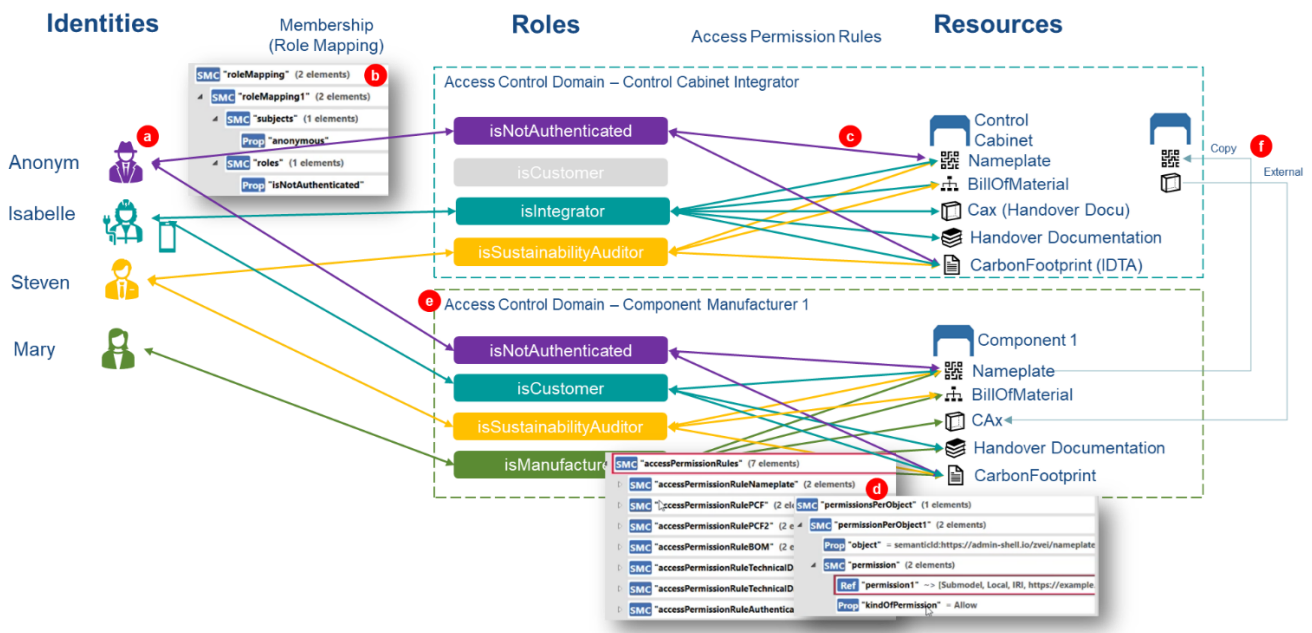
Identities

Membership (Role Mapping)

Roles

Access Permission Rules

Resources

SMC "roleMapping" (2 elements)
SMC "roleMapping1" (2 elements)
SMC "subjects" (1 elements)
Prop "anonymous"
SMC "roles" (1 elements)
Prop "isNotAuthenticated"

b

a

Anonym

Isabelle

Steven

Mary

Access Control Domain – Control Cabinet Integrator

isNotAuthenticated

isCustomer

isIntegrator

isSustainabilityAuditor

c

Control Cabinet

Nameplate

BillOfMaterial

Cax (Handover Docu)

Handover Documentation

CarbonFootprint (IDTA)

Copy

f

External

e

Access Control Domain – Component Manufacturer 1

isNotAuthenticated

isCustomer

isSustainabilityAuditor

isManufacture

Component 1

Nameplate

BillOfMaterial

CAx

Handover Documentation

CarbonFootprint

SMC "accessPermissionRules" (7 elements)
SMC "accessPermissionRuleNameplate" (2 elements)
SMC "accessPermissionRulePCF" (2 ele
SMC "accessPermissionRulePCF2" (2 e
SMC "accessPermissionRuleBOM" (2 e
SMC "accessPermissionRuleTechnicalD
SMC "accessPermissionRuleTechnicalD
SMC "accessPermissionRuleAuthentica

d

SMC "permissionsPerObject" (1 elements)
SMC "permissionPerObject1" (2 elements)
Prop "object" = semanticId:https://admin-shell.io/zvei/nameplate
SMC "permission" (2 elements)
Ref "permission1" --> [Submodel, Local, IRI, https://example.
Prop "kindOfPermission" = Allow